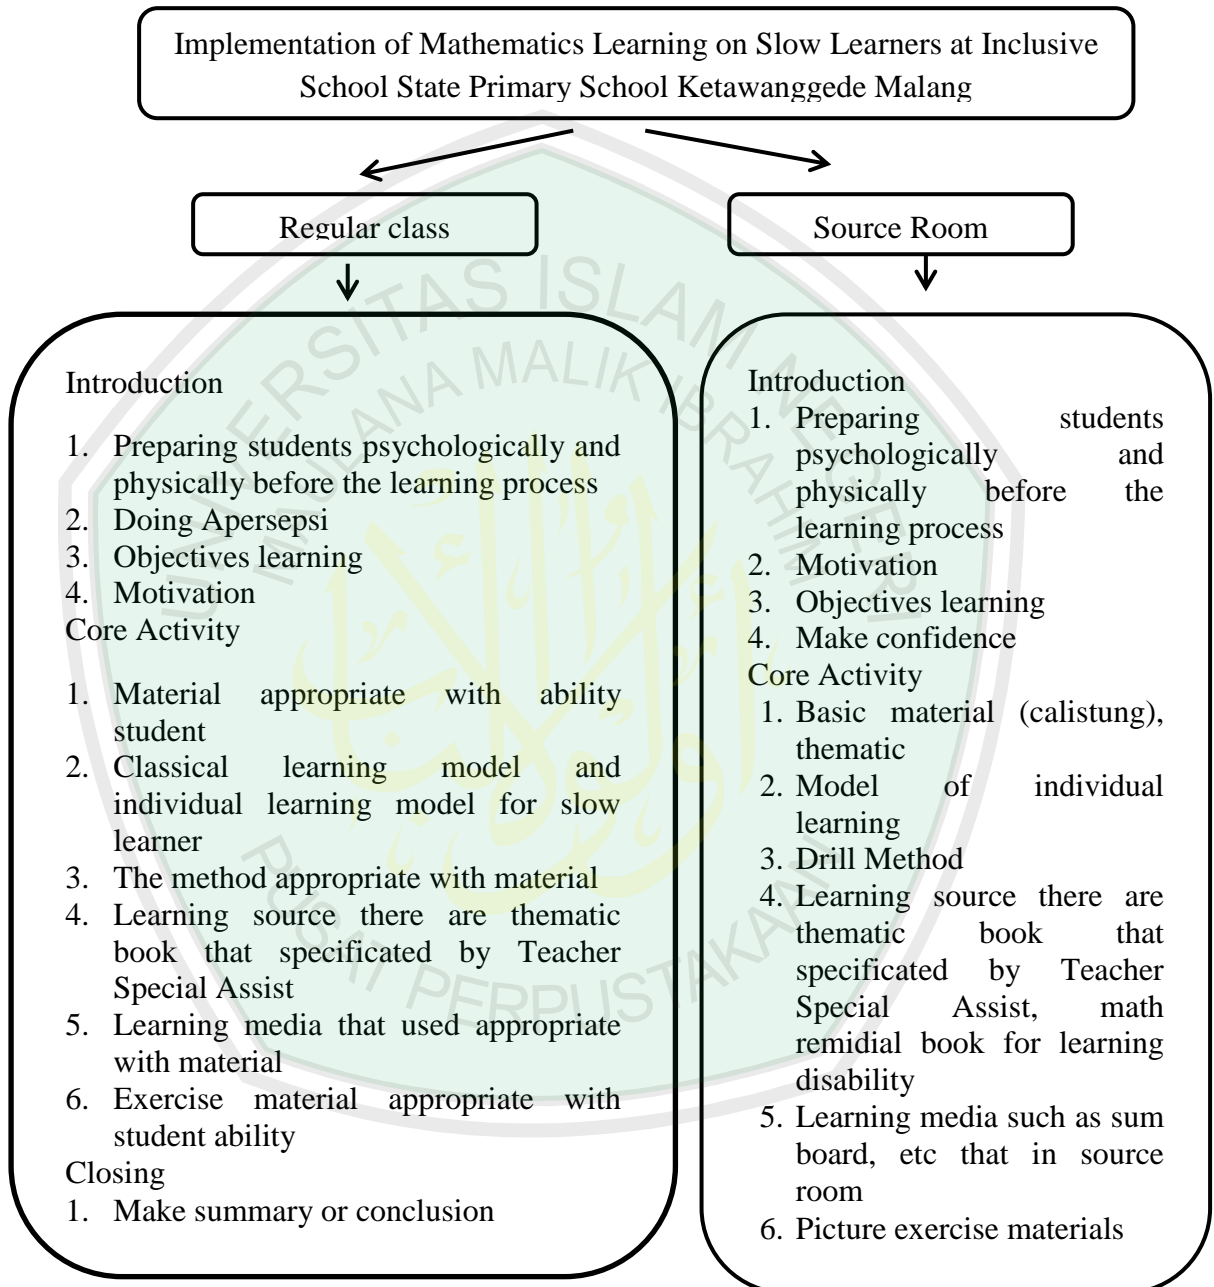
Implementation of Mathematics Learning on Slow Learners at Inclusive School State Primary School Ketawanggede Malang

Regular class

Source Room

Introduction
1. Preparing students psychologically and physically before the learning process
2. Doing Apersepsi
3. Objectives learning
4. Motivation
Core Activity
1. Material appropriate with ability student
2. Classical learning model and individual learning model for slow learner
3. The method appropriate with material
4. Learning source there are thematic book that specificated by Teacher Special Assist
5. Learning media that used appropriate with material
6. Exercise material appropriate with student ability
Closing
1. Make summary or conclusion

Introduction
1. Preparing students psychologically and physically before the learning process
2. Motivation
3. Objectives learning
4. Make confidence
Core Activity
1. Basic material (calistung), thematic
2. Model of individual learning
3. Drill Method
4. Learning source there are thematic book that specificated by Teacher Special Assist, math remidial book for learning disability
5. Learning media such as sum board, etc that in source room
6. Picture exercise materials

UNIVERSITAS ISLAM NEGERI MAULANA MALIK IBRAHIM
PUSAT PERPUSTAKAAN